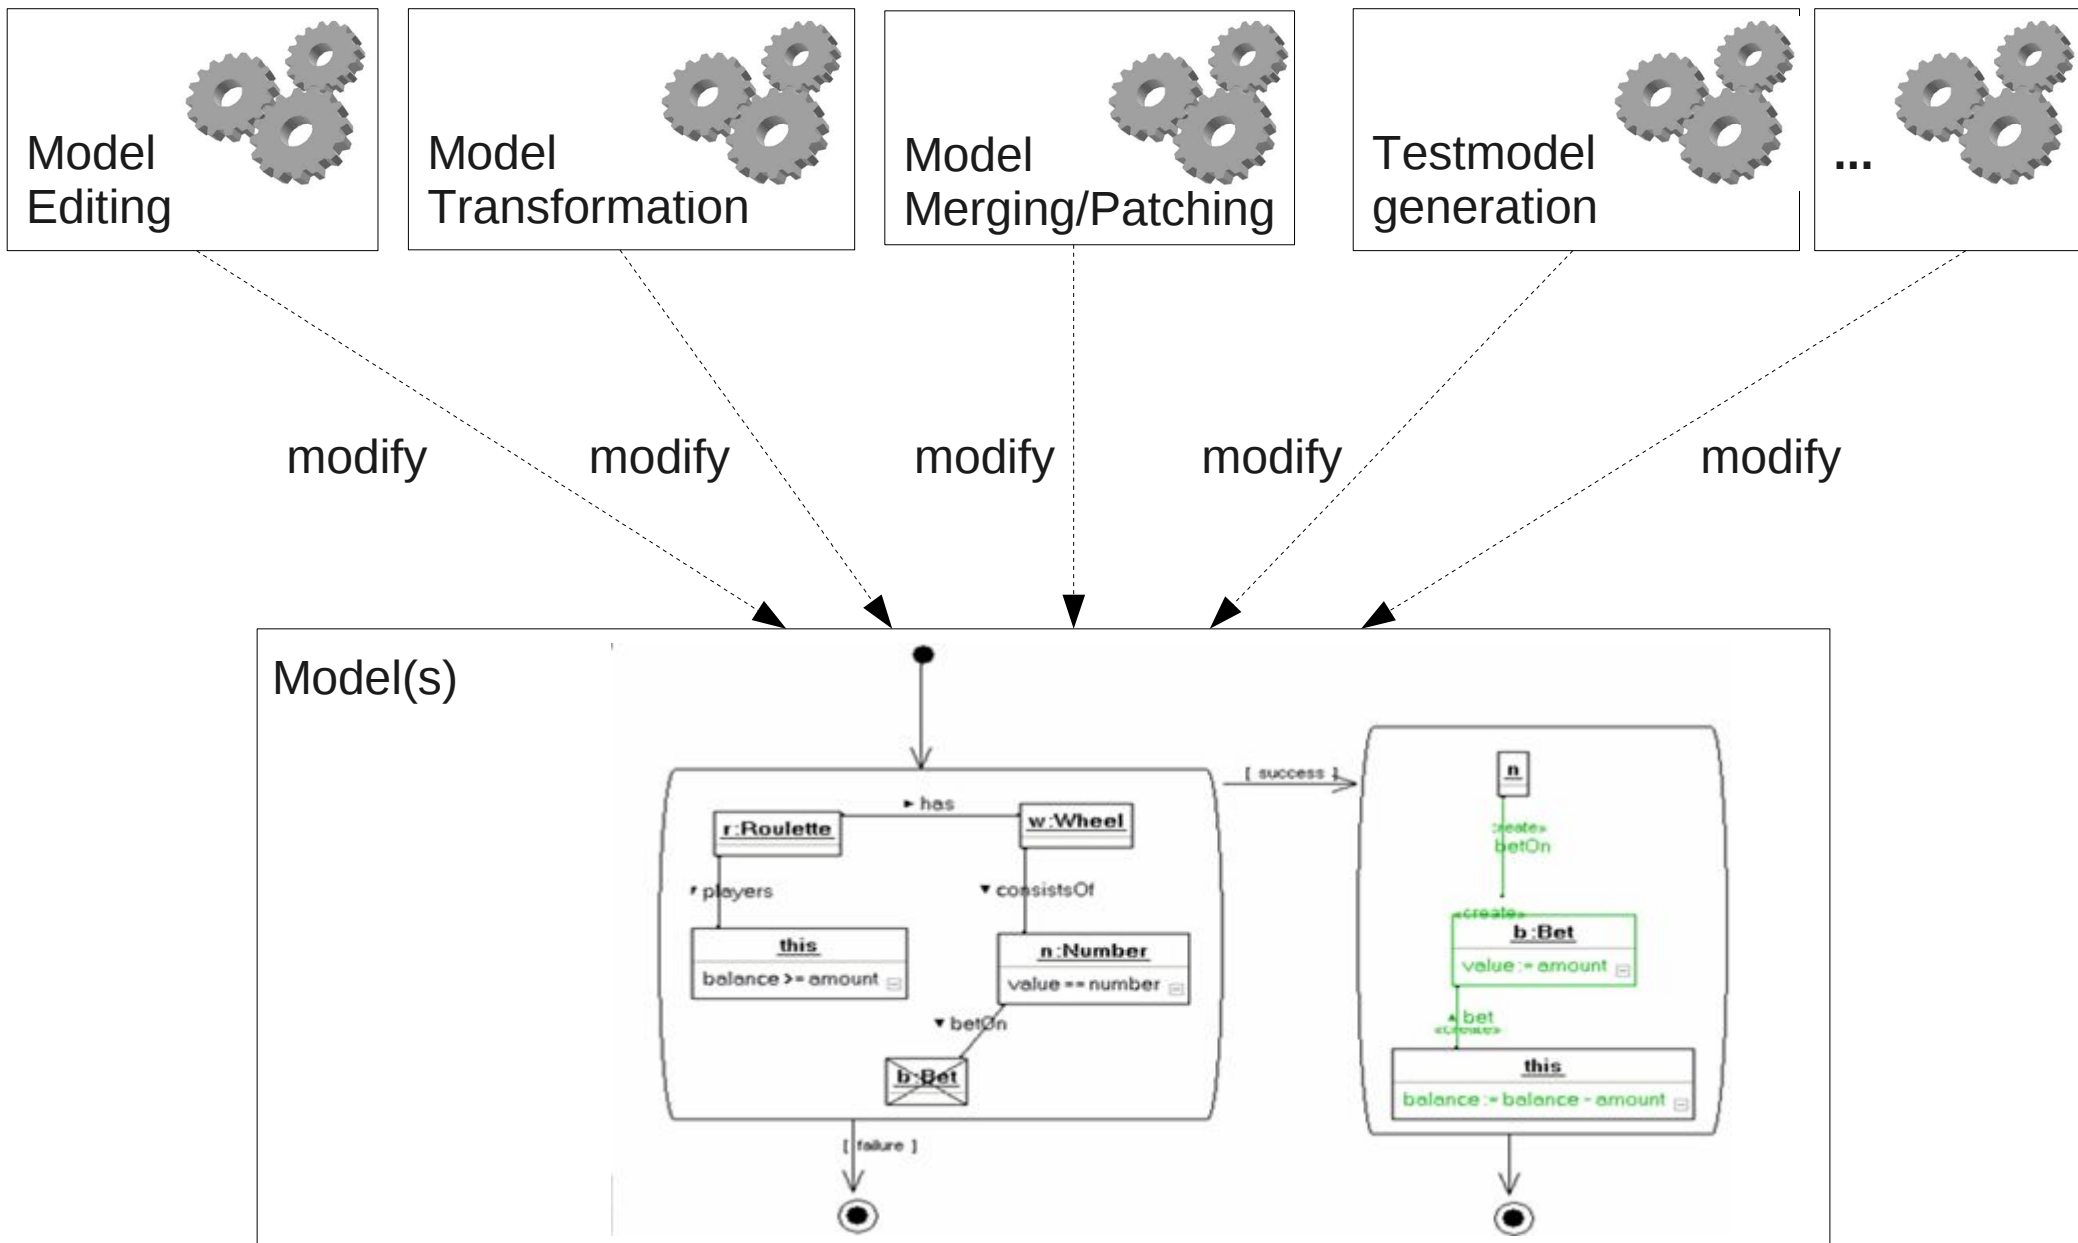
Model Editing

Model Transformation

Model Merging/Patching

Testmodel generation

...

modify

modify

modify

modify

modify

Model(s)

[ success ]

has

r:Roulette

w:Wheel

players

consistsOf

this

balance >= amount

n:Number

value == number

betOn

b:Bet

[ failure ]

n

«create»
betOn

«create»

b:Bet

value := amount

bet
«create»

this

balance := balance - amount